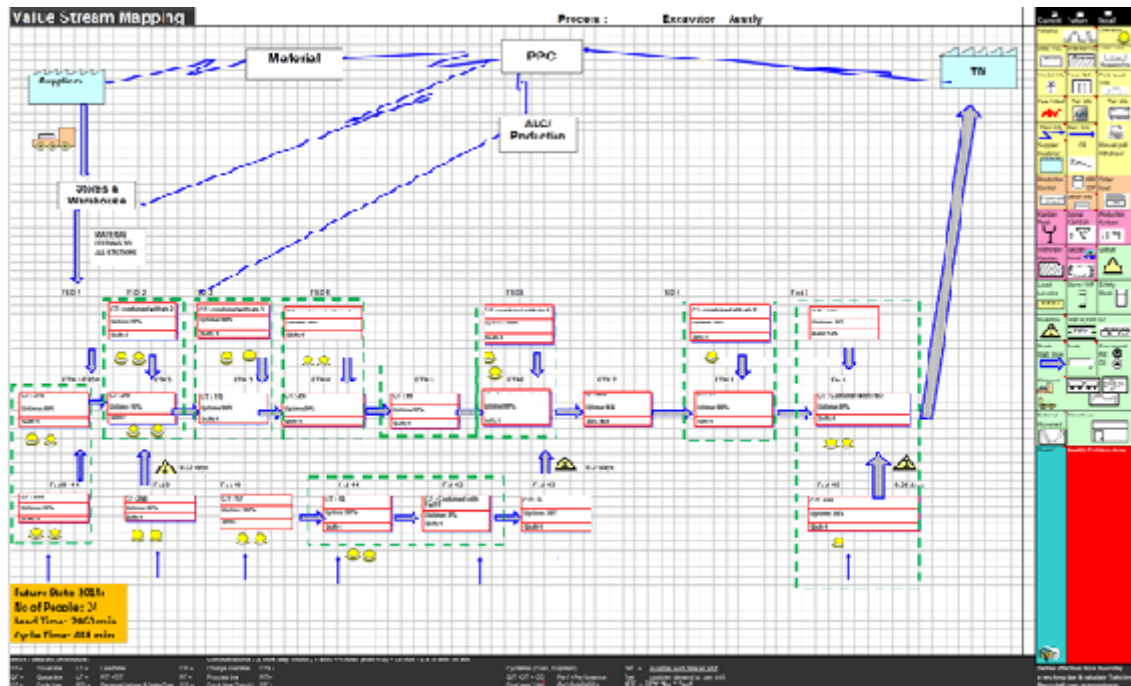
Value Stream Mapping

Process : Excavator Assly

Material

PPC

TN

Supplier

ALC/ Production

Stores & Warehouse

MATERIAL FEEDING TO ALL STATIONS

FSD 1

FSD 2

FSD 3

FSD 4

FSD 5

FSD 6

Future State 2015:
No of People: 24
Lead Time: 260min
Cycle Time: 480 min

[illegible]